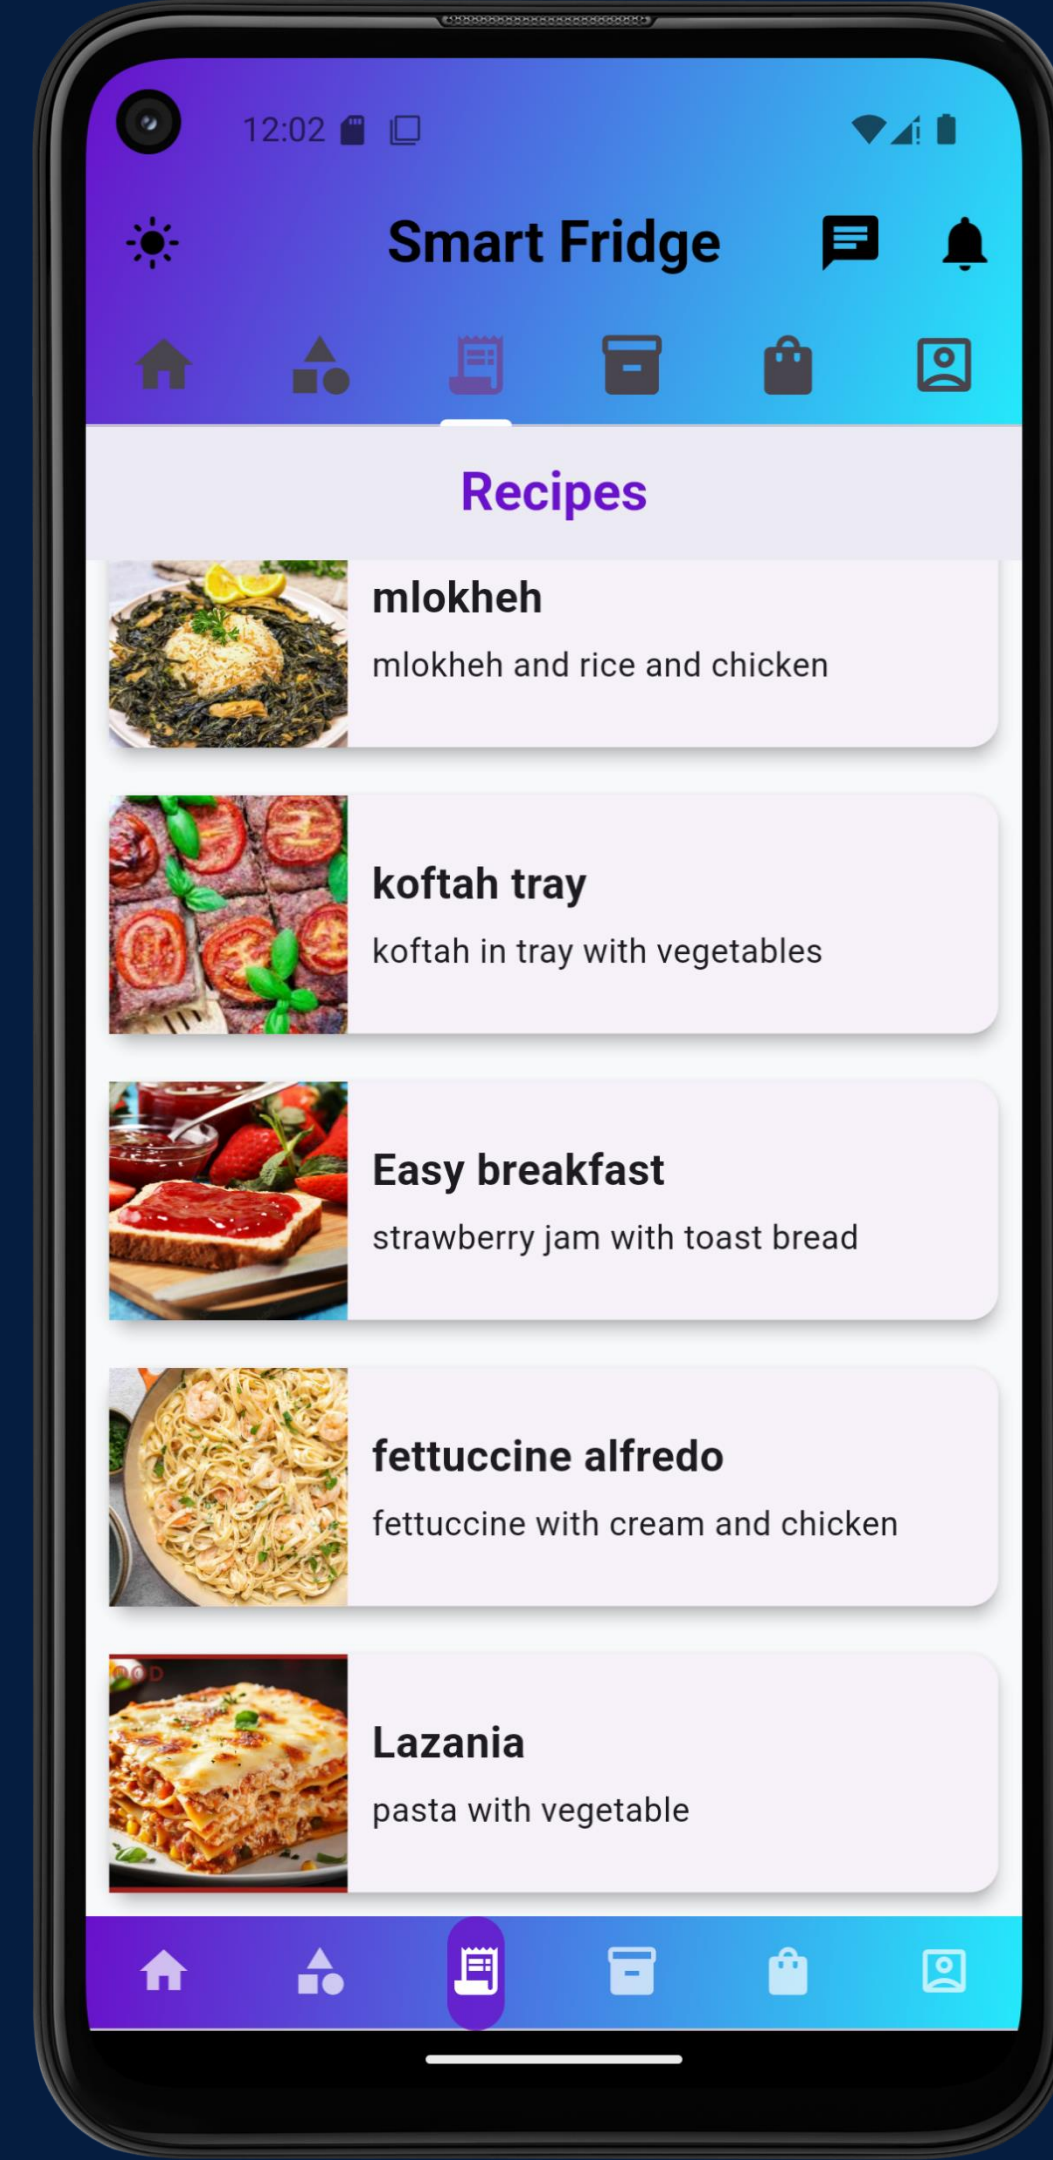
12:02

Smart Fridge

Recipes

mlokheh
mlokheh and rice and chicken

koftah tray
koftah in tray with vegetables

Easy breakfast
strawberry jam with toast bread

fettuccine alfredo
fettuccine with cream and chicken

Lazania
pasta with vegetable